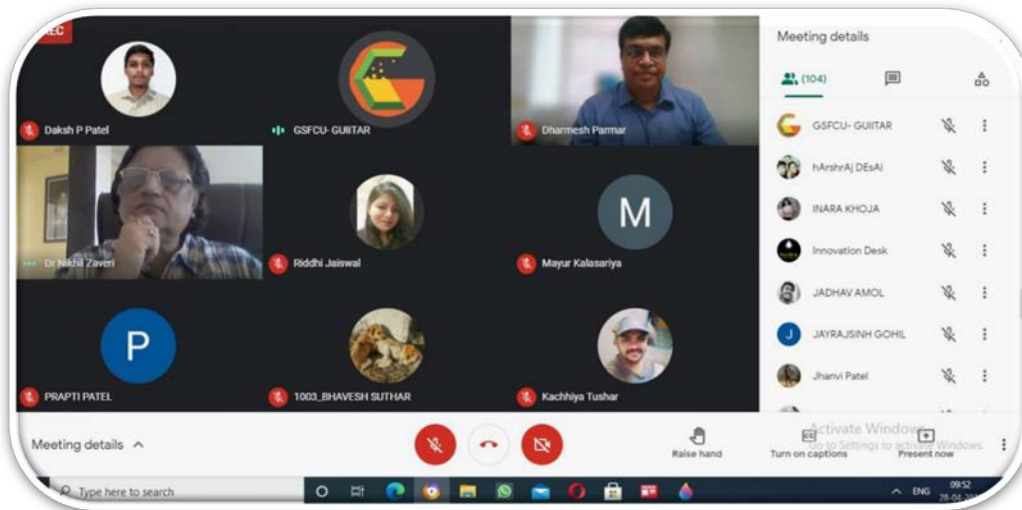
REC

Daksh P Patel

GSFCU- GUIITAR

Dharmesh Parmar

Dr Nikhil Zaveri

Riddhi Jaiswal

M

Mayur Kalasariya

P

PRAPTI PATEL

1003_BHAVESH SUTHAR

Kachhiya Tushar

Meeting details

(104)

GSFCU- GUIITAR

hArshrAj DEsAi

INARA KHOJA

Innovation Desk

JADHAV AMOL

J

JAYRAJSINH GOHIL

Jhanvi Patel

Meeting details ^

Raise hand

Turn on captions

Present now

Activate Windows
Go to Settings to activate Windows.

Type here to search

ENG

09:52
28-04-20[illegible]